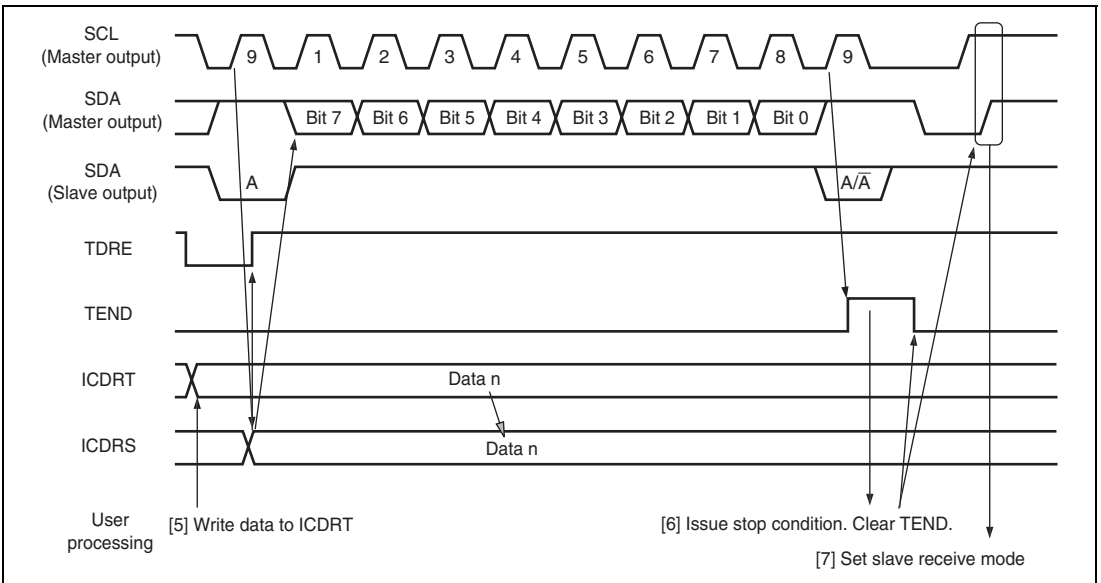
SCL
(Master output)

9 1 2 3 4 5 6 7 8 9

SDA
(Master output)

Bit 7 Bit 6 Bit 5 Bit 4 Bit 3 Bit 2 Bit 1 Bit 0

SDA
(Slave output)

A

$A/\overline{A}$

TDRE

TEND

ICDRT

Data n

ICDRS

Data n

User processing

[5] Write data to ICDRT

[6] Issue stop condition. Clear TEND.

[7] Set slave receive mode